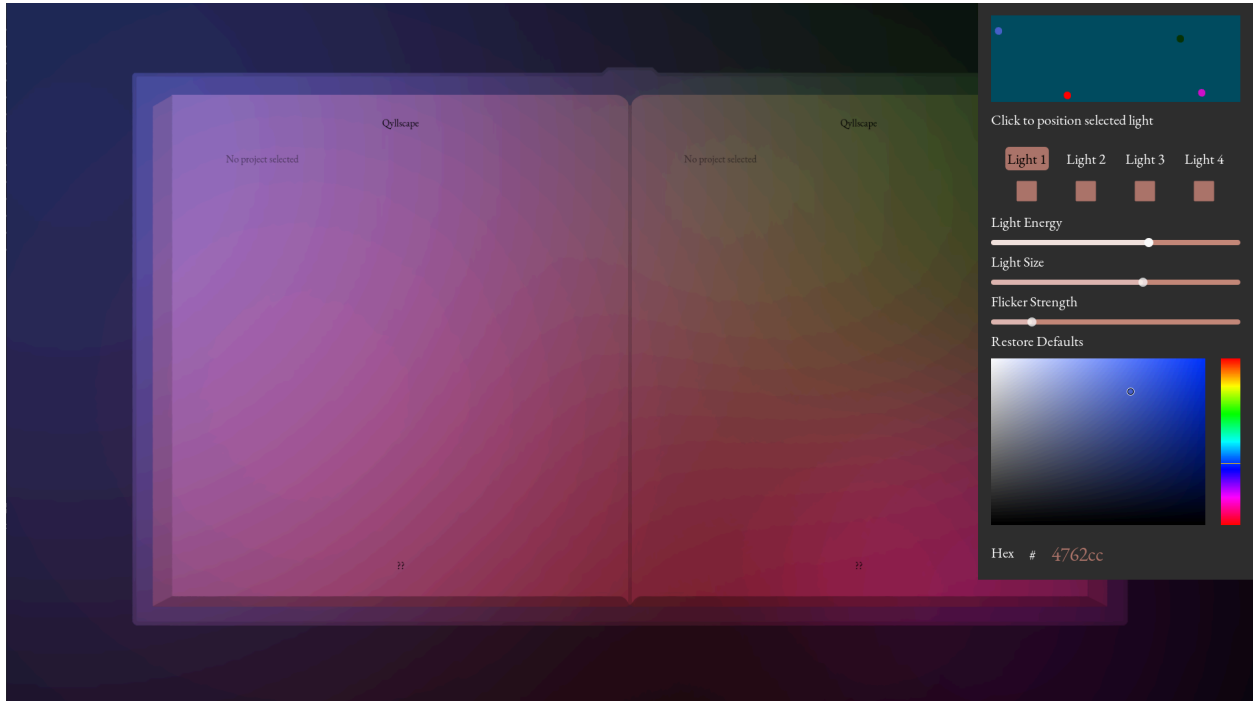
Qyllscape

No project selected

??

Qyllscape

No project selected

??

Click to position selected light

Light 1 Light 2 Light 3 Light 4

Light Energy

Light Size

Flicker Strength

Restore Defaults

Hex # 4762cc